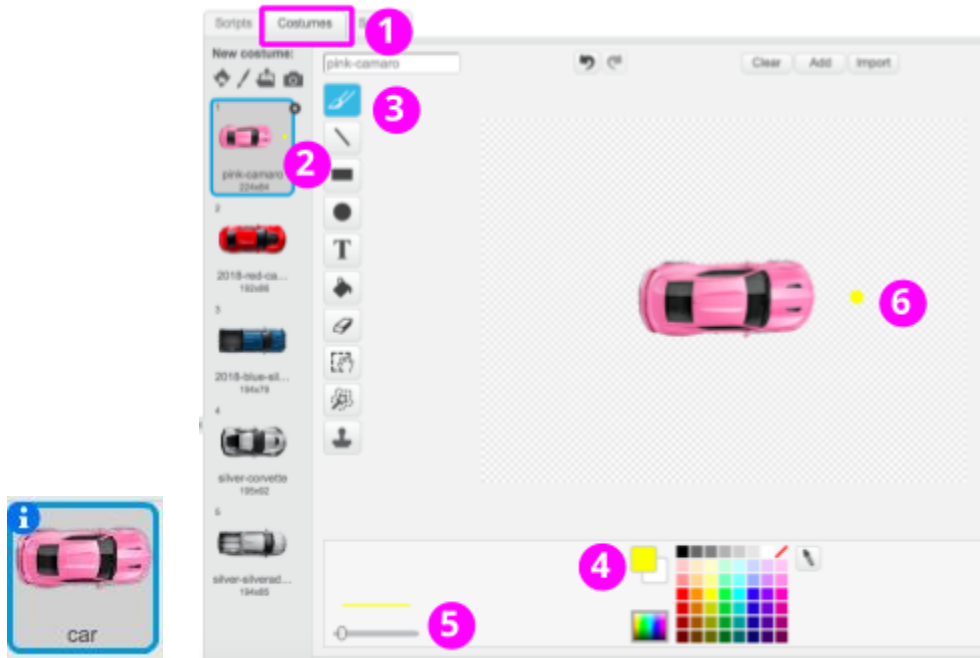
Scripts Costumes S

1

New costume:

pink-camaro

Clear Add Import

1
pink-camaro
224x84

2

3

2
2018-red-ca...
192x86

3
2018-blue-sil...
194x79

4
silver-corvette
195x92

5
silver-silverad...
194x85

6

4

5

i

car